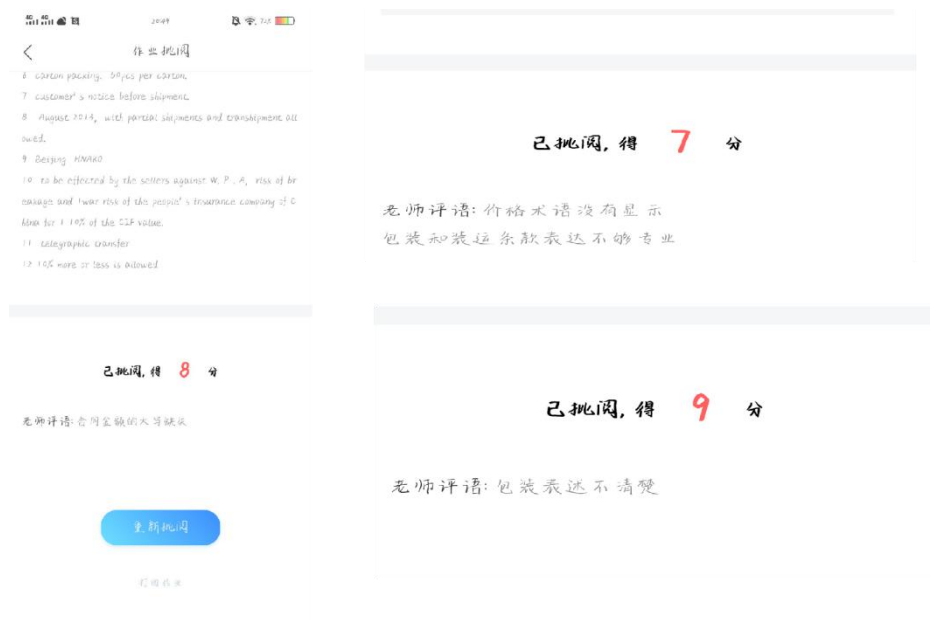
20:49

作业批阅

6 carton packing: 50pcs per carton.

7 customer's notice before shipment.

8 August 2014, with partial shipments and transshipment allowed.

9 Beijing HNAKD

10 to be effected by the sellers against W.P.A, risk of breakage and war risk of the people's insurance company of China for 110% of the CIF value.

11 telegraphic transfer

12 10% more or less is allowed.

已批阅，得 8 分

老师评语：合同金额的大写缺失

重新批阅

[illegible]

已批阅，得 7 分

老师评语：价格术语没有显示
包装和装运条款表达不够专业

已批阅，得 9 分

老师评语：包装表述不清楚